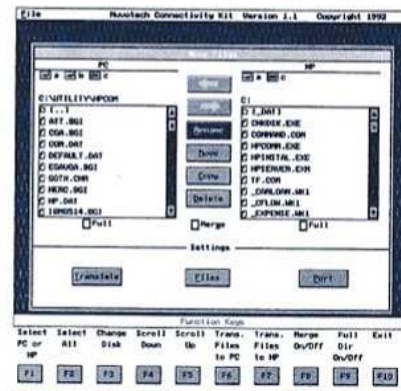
File Hovotech Connectivity Kit Version 1.1 Copyright 1992

Move Files

PC

a b c

C:\UTILITY\HPCOM

[..]
ATT.BGI
CGA.BGI
COM.DAT
DEFAULT.DAT
EGAVGA.BGI
GOTH.CHR
HERC.BGI
HP.DAT
IBM8514.BGI

Full

HP

a c

C:\

_DAT1
CHKDSK.EXE
COMMAND.COM
HPCOMM.EXE
HPINSTAL.EXE
HPSERVER.EXE
TF.COM
_CHALLAN.WK1
_CFLOW.WK1
_EXPENSE.WK1

Full

Rename

Move

Copy

Delete

Merge

Settings

Translate

Files

Port

Function Keys

Select PC or HP | Select All | Change Disk | Scroll Down | Scroll Up | Trans. Files to PC | Trans. Files to HP | Merge On/Off | Full Dir On/Off | Exit

F1 F2 F3 F4 F5 F6 F7 F8 F9 F10